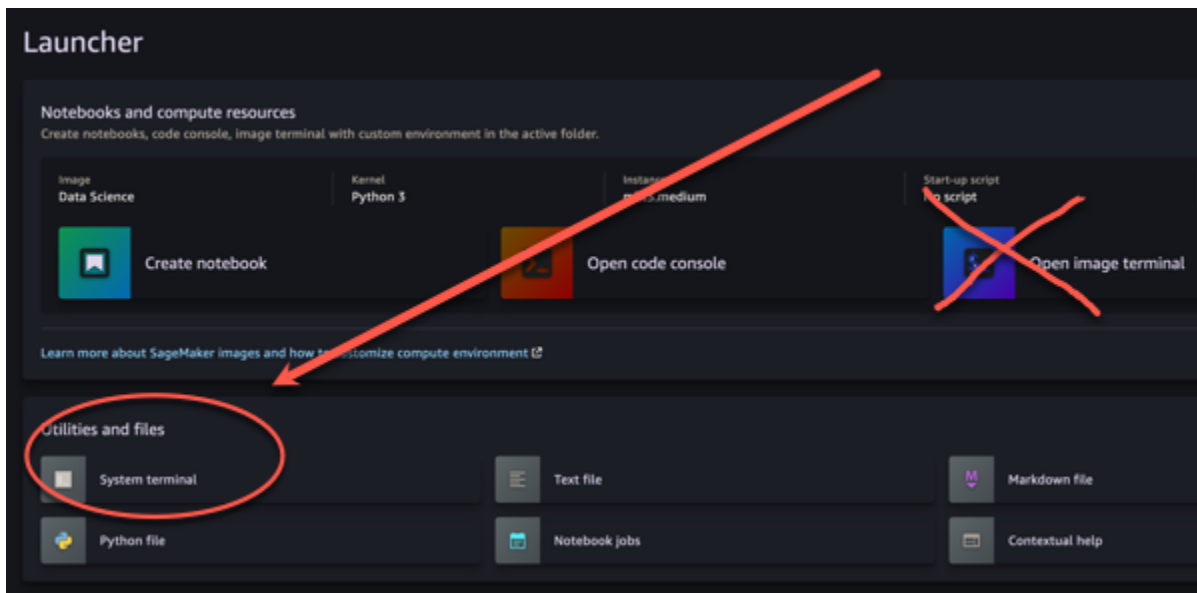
Launcher

Notebooks and compute resources
Create notebooks, code console, image terminal with custom environment in the active folder.

Image
Data Science

Kernel
Python 3

Instance
m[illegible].medium

Start-up script
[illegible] script

Create notebook

Open code console

Open image terminal

Learn more about SageMaker images and how t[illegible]stomize compute environment

Utilities and files

System terminal

Text file

Markdown file

Python file

Notebook jobs

Contextual help